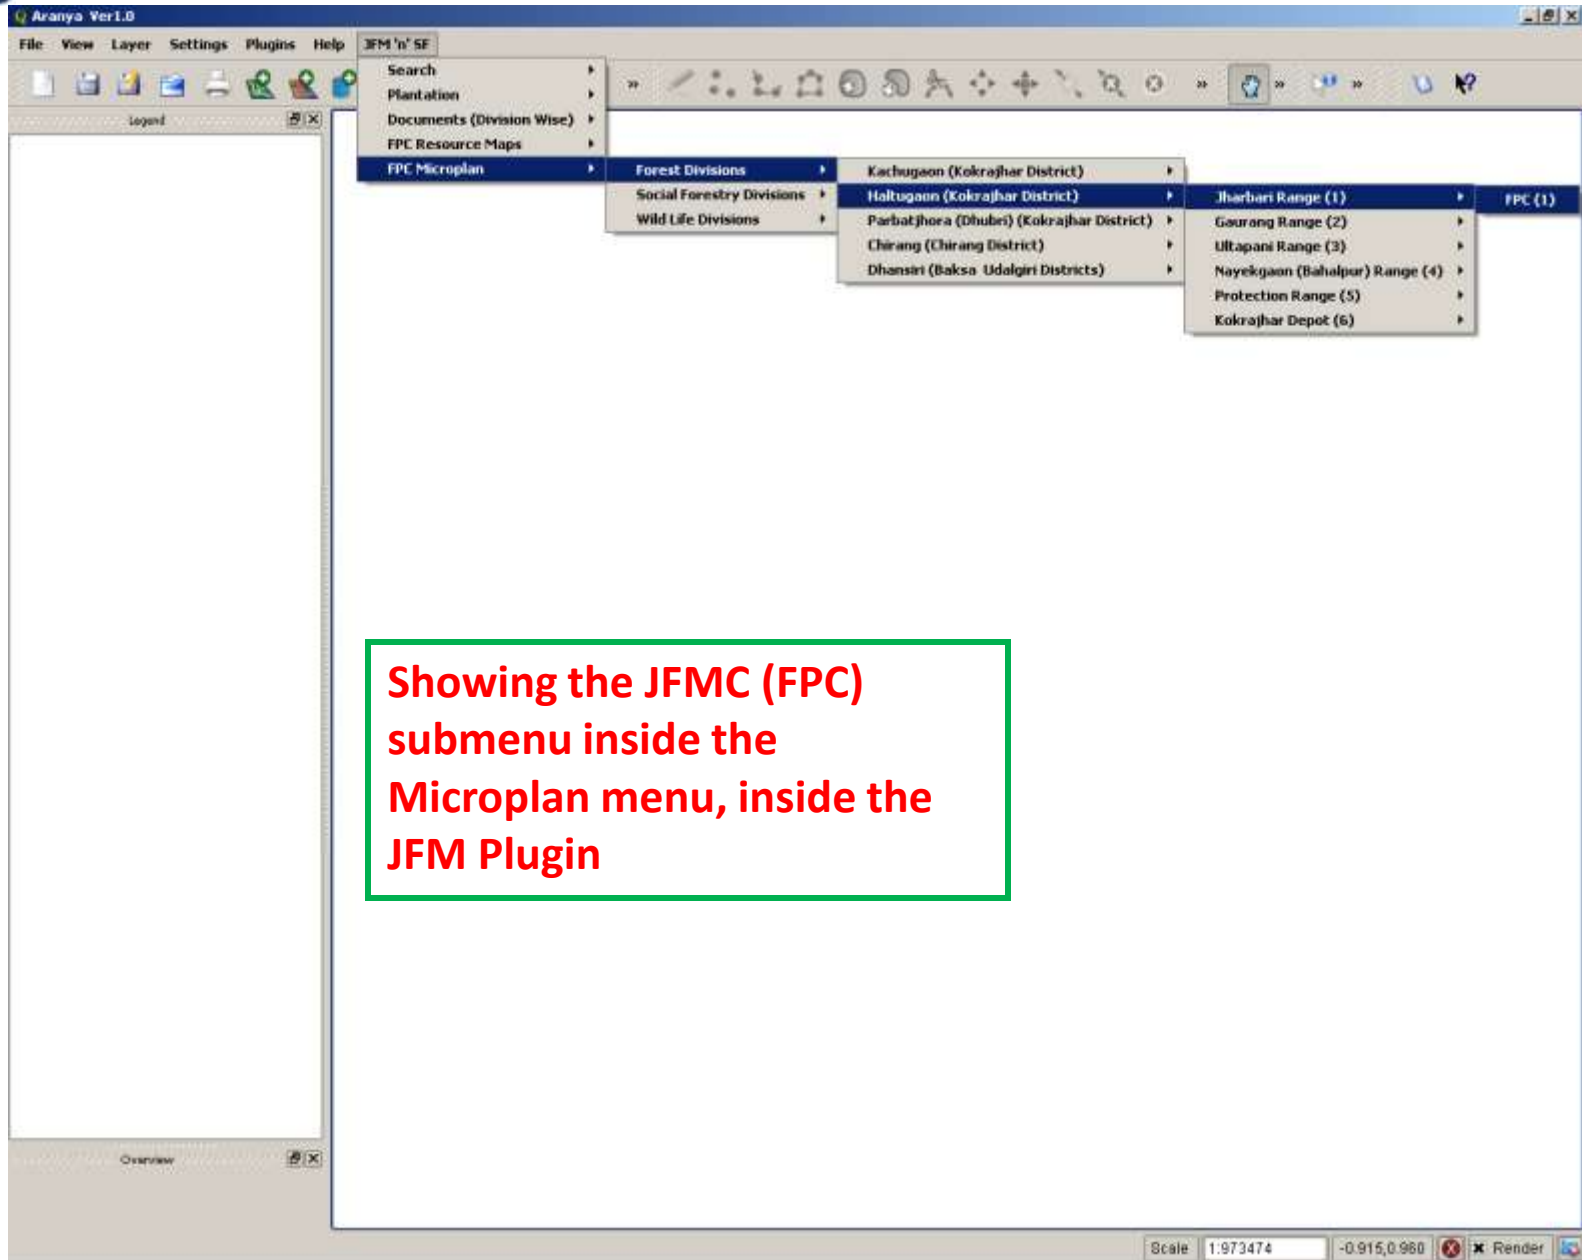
Aranya Ver1.0

File View Layer Settings Plugins Help JFM 'n' SF

Legend

Search
Plantation
Documents (Division Wise)
FPC Resource Maps
FPC Microplan

Forest Divisions
Social Forestry Divisions
Wild Life Divisions

Kachugaon (Kokrajhar District)
Haltugaon (Kokrajhar District)
Parbatjhora (Dhubri) (Kokrajhar District)
Chirang (Chirang District)
Dhansiri (Baksa Udalgiri Districts)

Jharbari Range (1)
Gaurang Range (2)
Ultapani Range (3)
Nayekgaon (Bahalpur) Range (4)
Protection Range (5)
Kokrajhar Depot (6)

FPC (1)

Showing the JFMC (FPC) submenu inside the Microplan menu, inside the JFM Plugin

Overview

Scale 1:973474 -0.915,0.980 Render